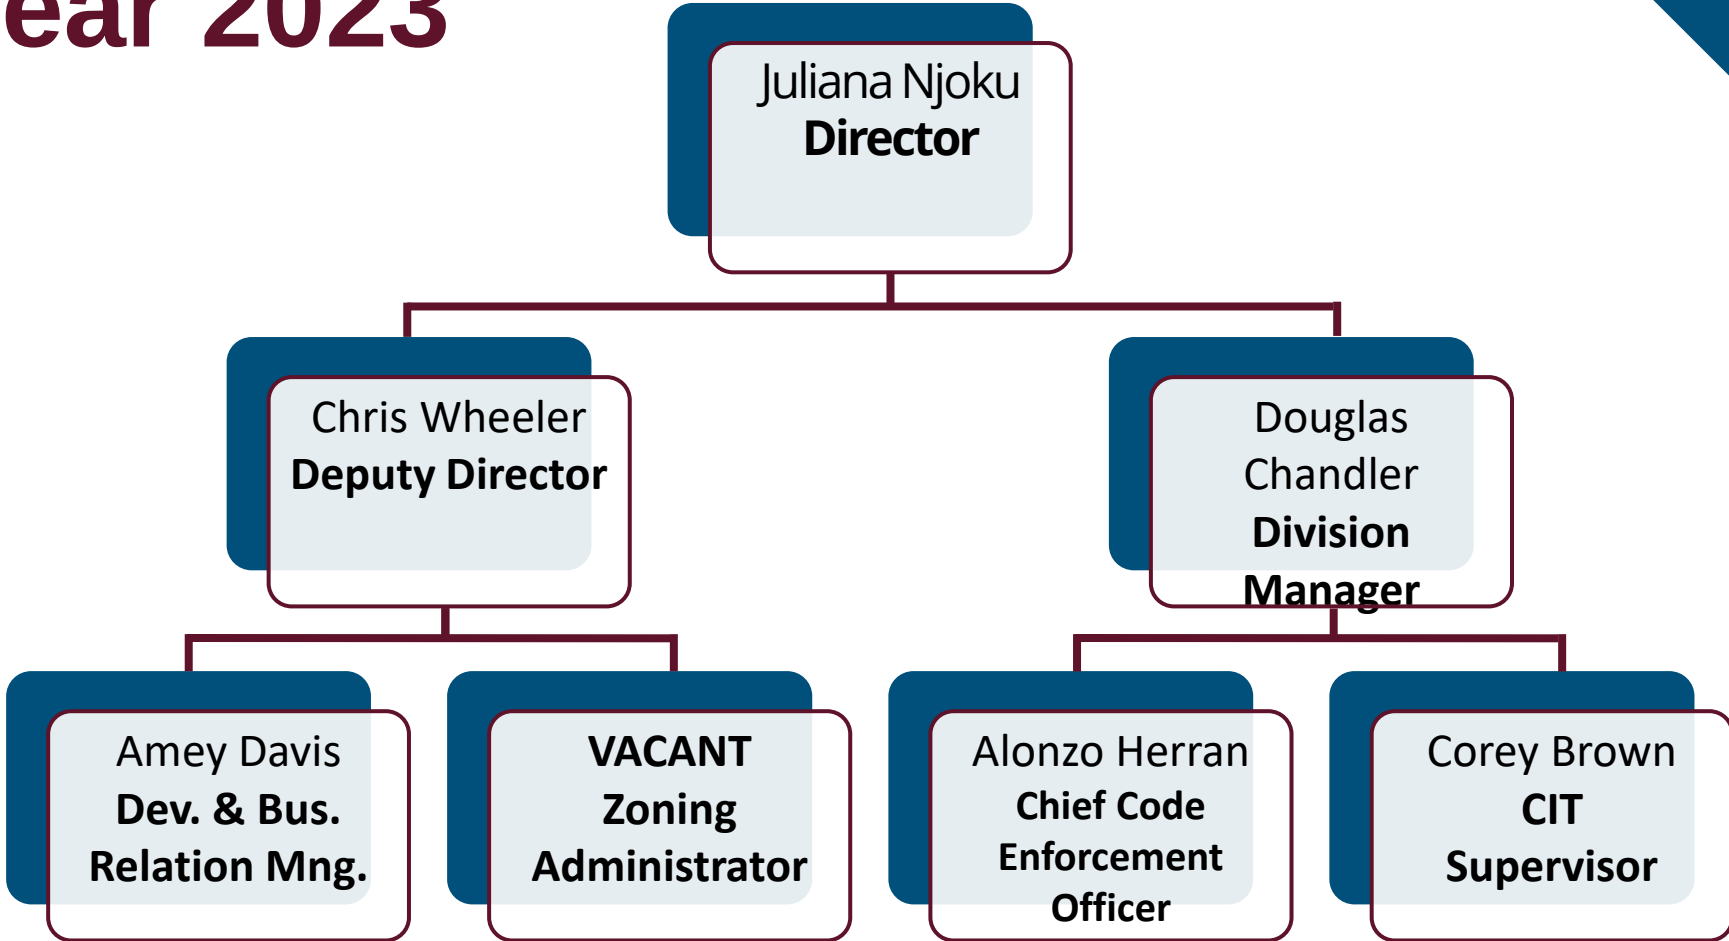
ear 2023

Juliana Njoku
**Director**

Chris Wheeler
**Deputy Director**

Douglas Chandler
**Division Manager**

Amey Davis
**Dev. & Bus. Relation Mng.**

**VACANT**
**Zoning Administrator**

Alonzo Herran
**Chief Code Enforcement Officer**

Corey Brown
**CIT Supervisor**